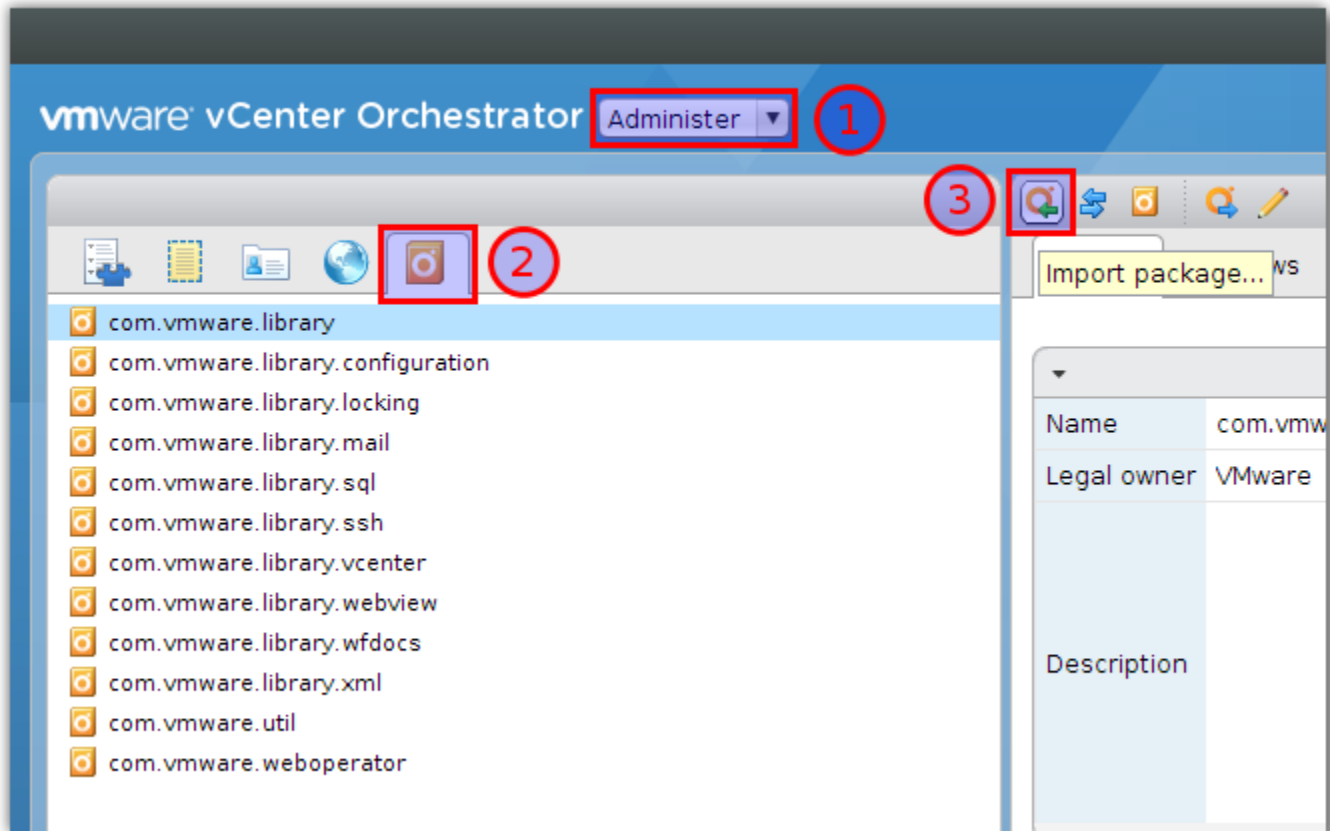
vmware vCenter Orchestrator Administer

1

3

2

Import package...

ws

com.vmware.library
com.vmware.library.configuration
com.vmware.library.locking
com.vmware.library.mail
com.vmware.library.sql
com.vmware.library.ssh
com.vmware.library.vcenter
com.vmware.library.webview
com.vmware.library.wfdocs
com.vmware.library.xml
com.vmware.util
com.vmware.weboperator

| Name | com.vmw |
|---|---|
| Legal owner | VMware |
| Description | |